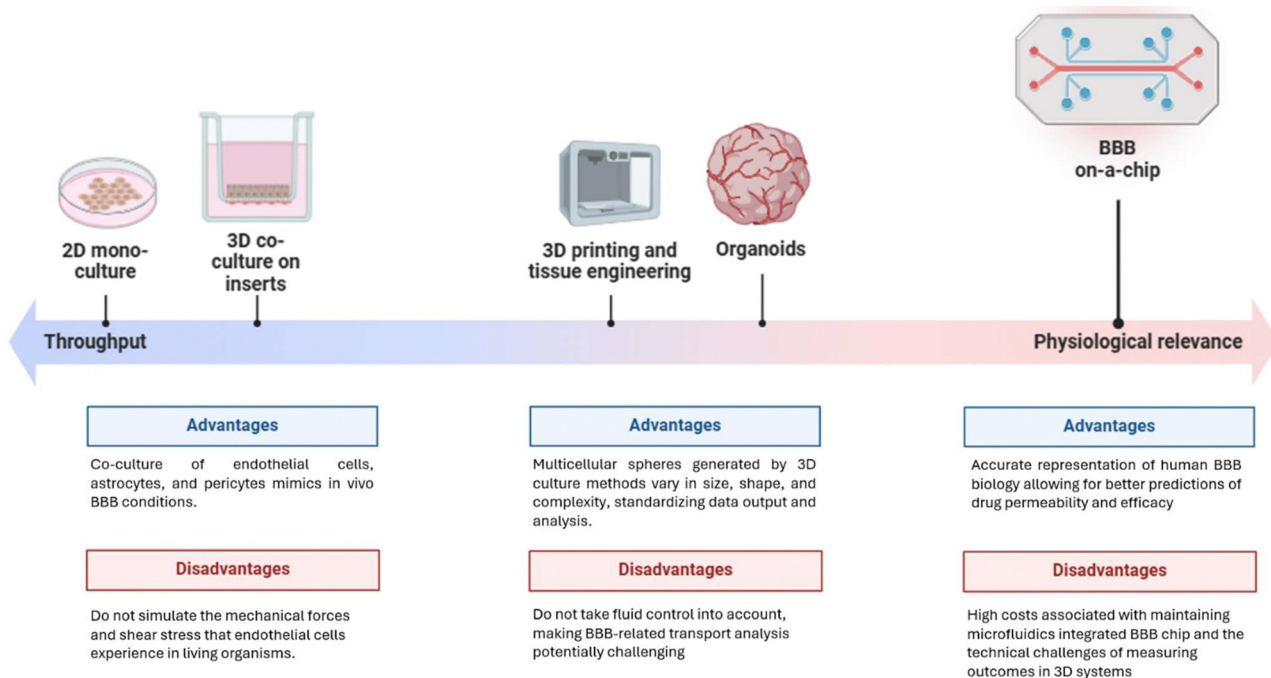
BBB on-a-chip

2D mono-culture

3D co-culture on inserts

3D printing and tissue engineering

Organoids

Throughput

Physiological relevance

Advantages

Co-culture of endothelial cells, astrocytes, and pericytes mimics in vivo BBB conditions.

Disadvantages

Do not simulate the mechanical forces and shear stress that endothelial cells experience in living organisms.

Advantages

Multicellular spheres generated by 3D culture methods vary in size, shape, and complexity, standardizing data output and analysis.

Disadvantages

Do not take fluid control into account, making BBB-related transport analysis potentially challenging

Advantages

Accurate representation of human BBB biology allowing for better predictions of drug permeability and efficacy

Disadvantages

High costs associated with maintaining microfluidics integrated BBB chip and the technical challenges of measuring outcomes in 3D systems